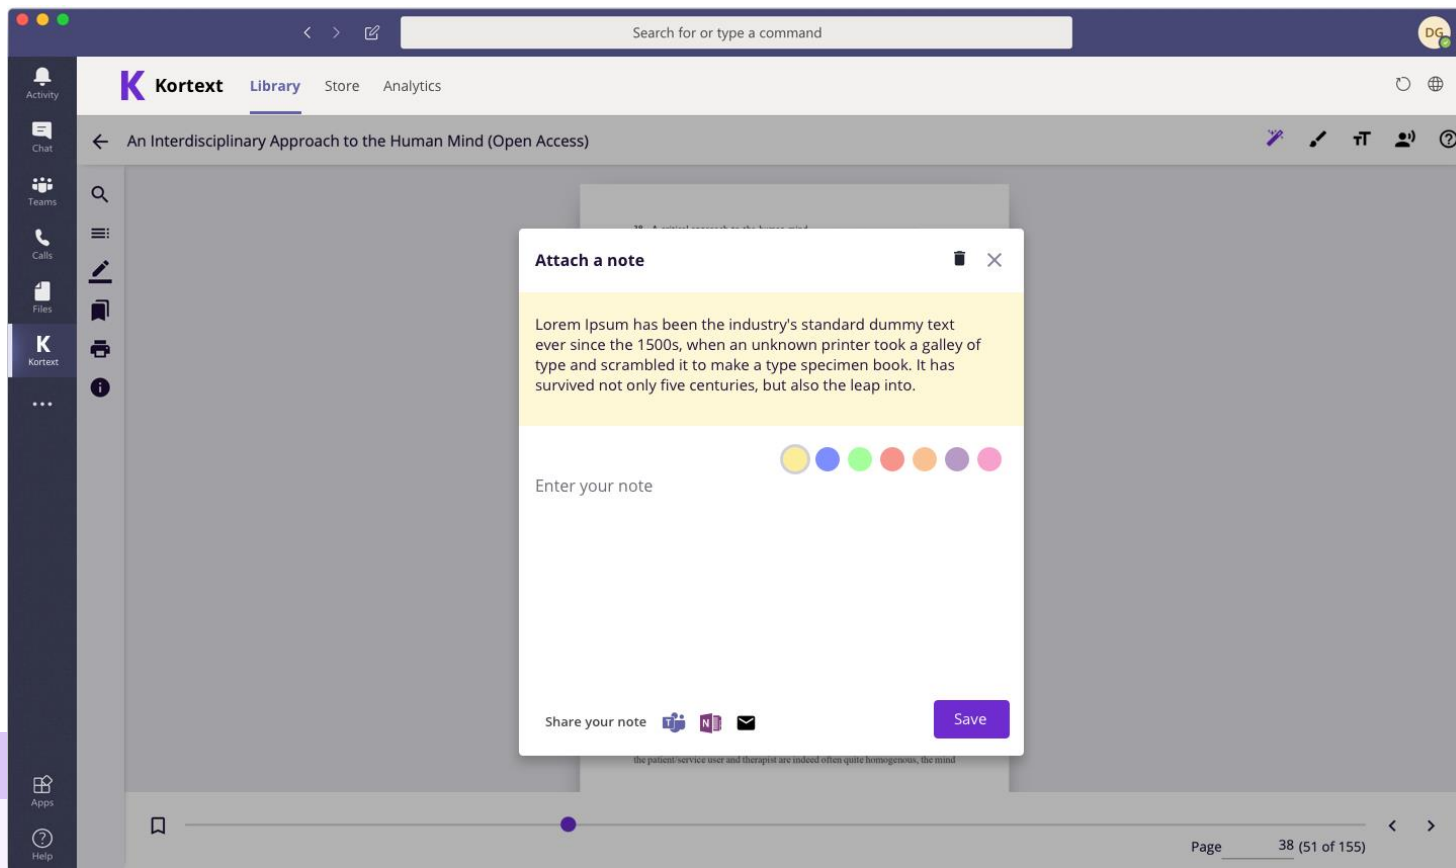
Search for or type a command

DG

Activity

Chat

Teams

Calls

Files

Kortext

...

Apps

Help

Kortext Library Store Analytics

← An Interdisciplinary Approach to the Human Mind (Open Access)

38 A critical approach to the human mind

Attach a note

Lorem Ipsum has been the industry's standard dummy text ever since the 1500s, when an unknown printer took a galley of type and scrambled it to make a type specimen book. It has survived not only five centuries, but also the leap into.

Enter your note

Share your note

Save

the patient/service user and therapist are indeed often quite homogenous, the mind

Page 38 (51 of 155)